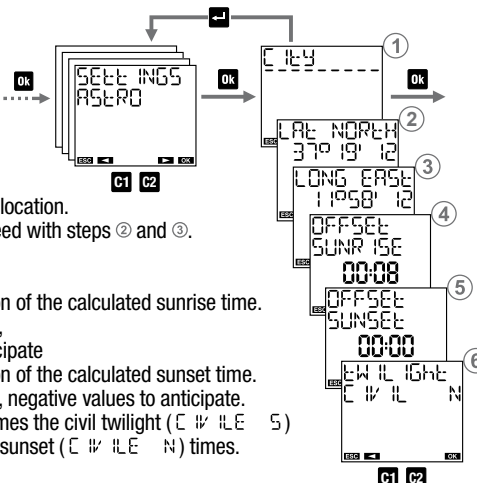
Ok

SEttINGS ASTRO

ESC ◄ ► OK

C1 C2

location.
eed with steps ② and ③.

n of the calculated sunrise time.
,
cipate
n of the calculated sunset time.
, negative values to anticipate.
mes the civil twilight (C IV ILE S)
sunset (C IV ILE N) times.

Ok

C ItY
①

LAt NORtH 37° 19' 12
②

LONG EASt 11°58' 12
③

OFFSEt SUNR ISE 00:08
④

OFFSEt SUNSEt 00:00
⑤

tW IL IGht C IV IL N
⑥

ESC ◄ OK

C1 C2

Ok